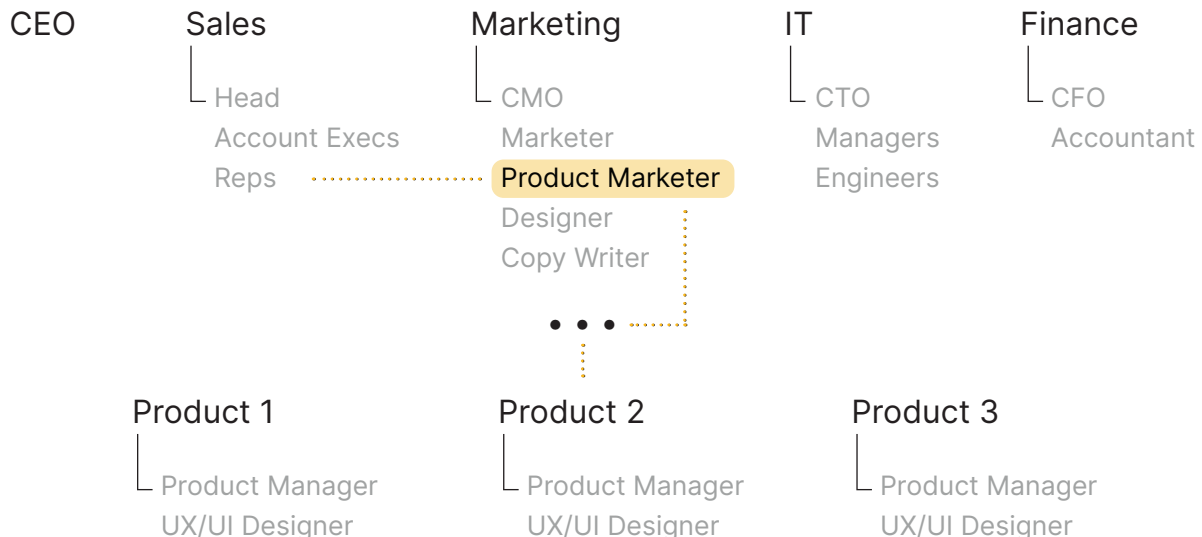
CEO

Sales
Head
Account Execs
Reps

Marketing
CMO
Marketer
Product Marketer
Designer
Copy Writer

IT
CTO
Managers
Engineers

Finance
CFO
Accountant

• • •

Product 1
Product Manager
UX/UI Designer

Product 2
Product Manager
UX/UI Designer

Product 3
Product Manager
UX/UI Designer